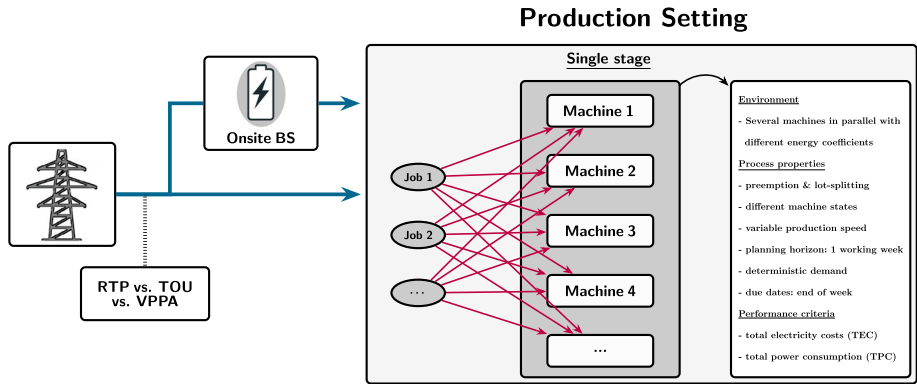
Production Setting

Onsite BS

RTP vs. TOU vs. VPPA

Single stage

Job 1

Job 2

...

Machine 1

Machine 2

Machine 3

Machine 4

...

Environment

- Several machines in parallel with different energy coefficients

Process properties

- preemption & lot-splitting

- different machine states

- variable production speed

- planning horizon: 1 working week

- deterministic demand

- due dates: end of week

Performance criteria

- total electricity costs (TEC)

- total power consumption (TPC)